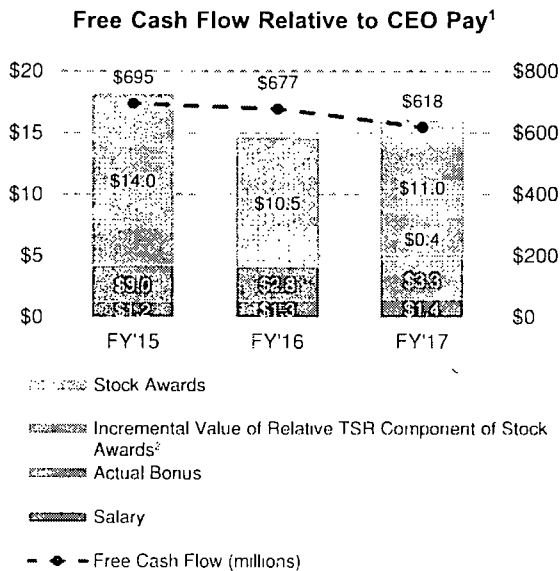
Free Cash Flow Relative to CEO Pay$^1$

$20
$15
$10
$5
$0

$800
$600
$400
$200
$0

$695
$677
$618

$14.0
$3.0
$1.2

$10.5
$2.8
$1.3

$11.0
$0.4
$3.3
$1.4

FY'15
FY'16
FY'17

Stock Awards

Incremental Value of Relative TSR Component of Stock Awards$^2$

Actual Bonus

Salary

Free Cash Flow (millions)